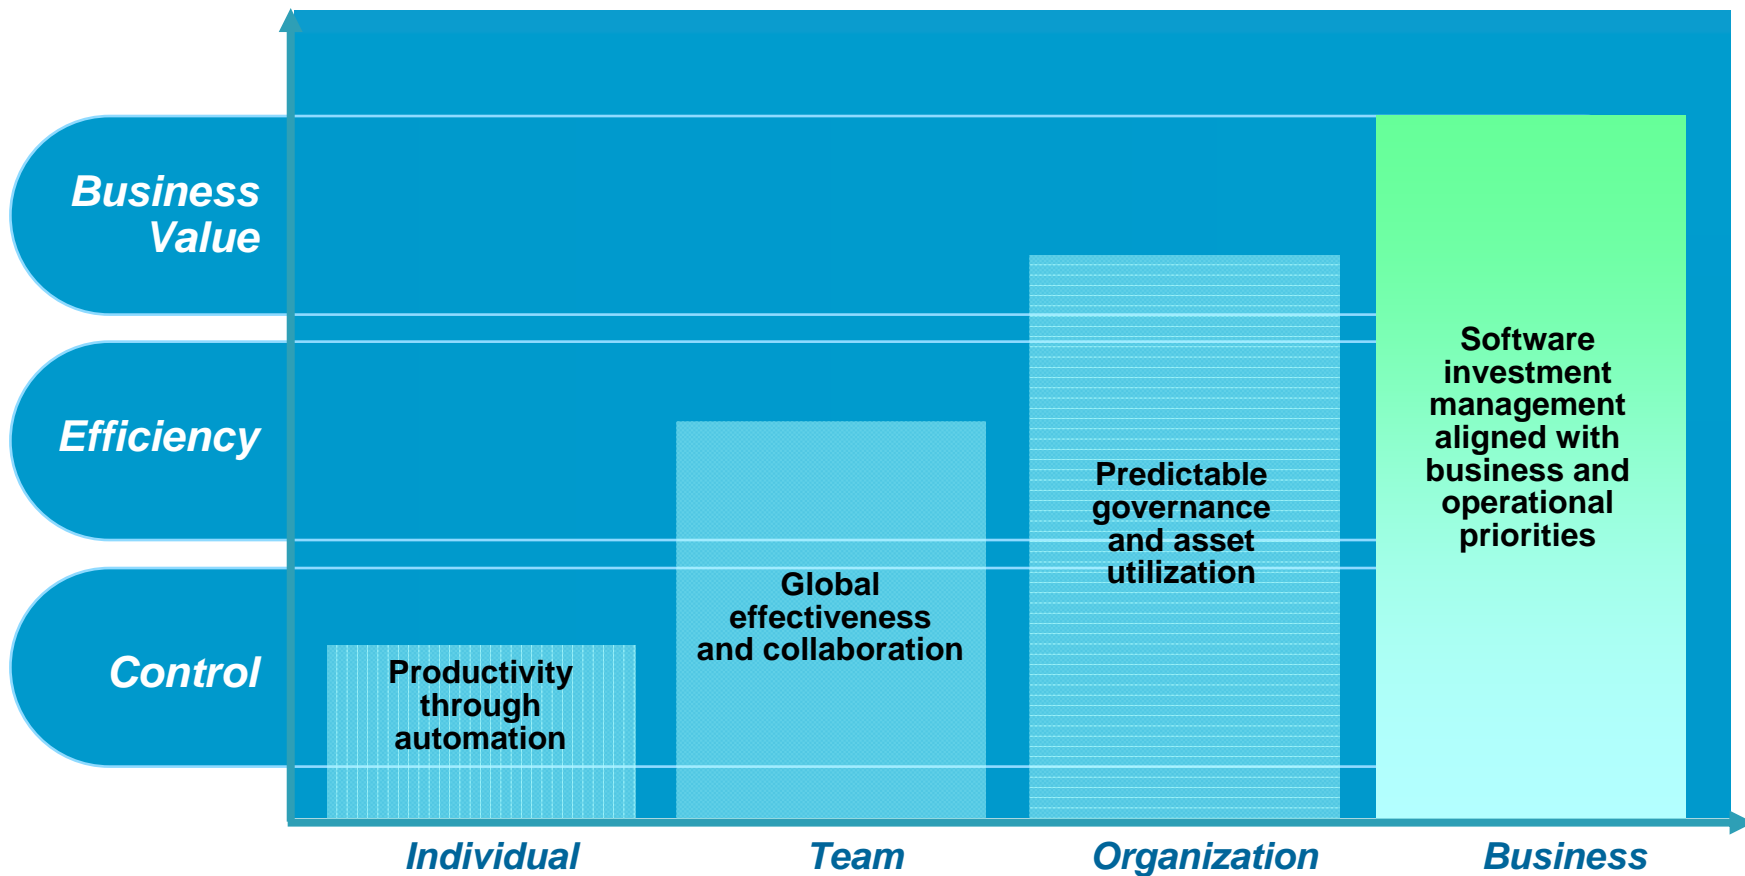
Business Value

Efficiency

Control

Productivity through automation

Global effectiveness and collaboration

Predictable governance and asset utilization

Software investment management aligned with business and operational priorities

Individual

Team

Organization

Business